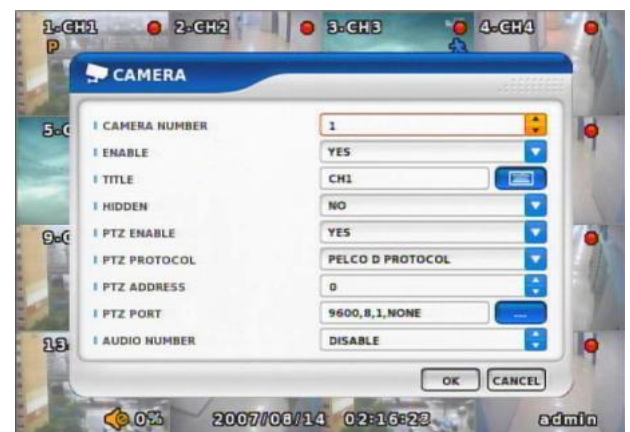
1-CH1 2-CH2 3-CH3 4-CH4
P

CAMERA

5-C

9-C

13

CAMERA NUMBER | 1
ENABLE | YES
TITLE | CH1
HIDDEN | NO
PTZ ENABLE | YES
PTZ PROTOCOL | PELCO D PROTOCOL
PTZ ADDRESS | 0
PTZ PORT | 9600,8,1,NONE
AUDIO NUMBER | DISABLE

OK CANCEL

0% 2007/08/14 02:16:23 admin